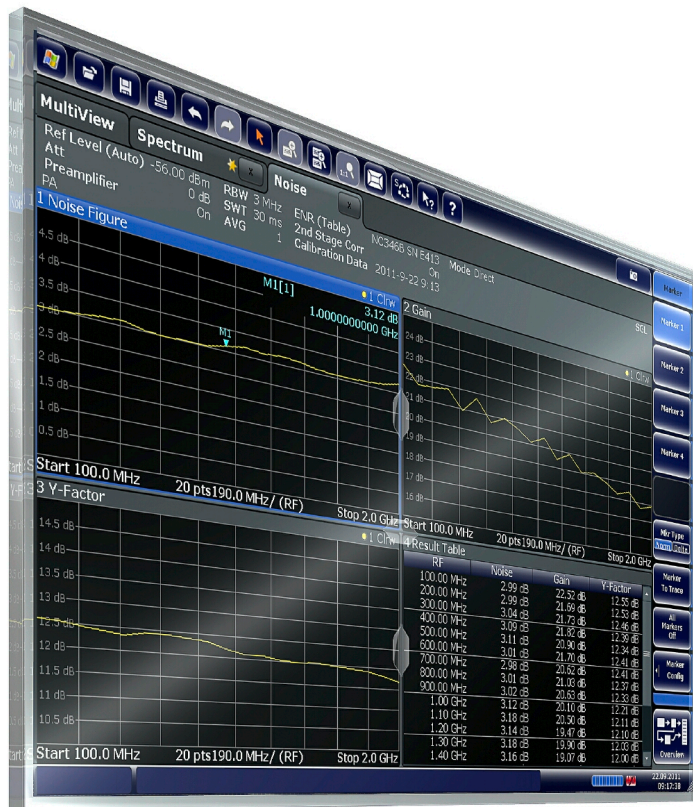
MultiView

Spectrum

Noise

Ref Level (Auto) -56.00 dBm
Att 0 dB
Preamplifier On
PA

RBW 3 MHz
SWT 30 ms
AVG 1

ENR (Table) NC3466 SN E413 Mode Direct
2nd Stage Corr On
Calibration Data 2011-9-22 9:13

1 Noise Figure

M1[1]
1 Clrw
3.12 dB
1.000000000 GHz

M1

4.5 dB
4 dB
3.5 dB
3 dB
2.5 dB
2 dB
1.5 dB
1 dB
0.5 dB

Start 100.0 MHz 20 pts190.0 MHz/ (RF) Stop 2.0 GHz

2 Gain

SGL

1 Clrw

24 dB
23 dB
22 dB
21 dB
20 dB
19 dB
18 dB
17 dB
16 dB
15 dB

Start 100.0 MHz 20 pts190.0 MHz/ (RF) Stop 2.0 GHz

3 Y-Factor

1 Clrw

14.5 dB
14 dB
13.5 dB
13 dB
12.5 dB
12 dB
11.5 dB
11 dB
10.5 dB

Start 100.0 MHz 20 pts190.0 MHz/ (RF) Stop 2.0 GHz

4 Result Table

| RF | Noise | Gain | Y-Factor |
|---|---|---|---|
| 100.00 MHz | 2.99 dB | 22.52 dB | 12.55 dB |
| 200.00 MHz | 2.99 dB | 21.69 dB | 12.53 dB |
| 300.00 MHz | 3.04 dB | 21.73 dB | 12.46 dB |
| 400.00 MHz | 3.09 dB | 21.82 dB | 12.39 dB |
| 500.00 MHz | 3.11 dB | 20.90 dB | 12.34 dB |
| 600.00 MHz | 3.01 dB | 21.70 dB | 12.41 dB |
| 700.00 MHz | 2.98 dB | 20.62 dB | 12.41 dB |
| 800.00 MHz | 3.01 dB | 21.05 dB | 12.37 dB |
| 900.00 MHz | 3.02 dB | 20.63 dB | 12.33 dB |
| 1.00 GHz | 3.12 dB | 20.10 dB | 12.21 dB |
| 1.10 GHz | 3.18 dB | 20.50 dB | 12.11 dB |
| 1.20 GHz | 3.14 dB | 19.47 dB | 12.10 dB |
| 1.30 GHz | 3.18 dB | 19.90 dB | 12.03 dB |
| 1.40 GHz | 3.16 dB | 19.07 dB | 12.00 dB |

Marker
Marker 1
Marker 2
Marker 3
Marker 4
Mkr Type Norm Delta
Marker To Trace
All Markers Off
Marker Config
Overview

22.09.2011
09:17:38